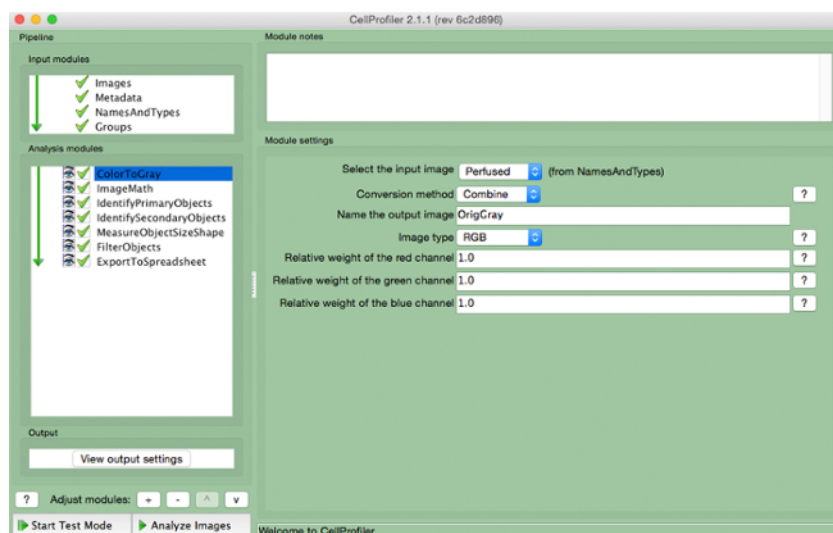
CellProfiler 2.1.1 (rev 6c2d896)

Pipeline

Input modules

Images
Metadata
NamesAndTypes
Groups

Analysis modules

ColorToGray
ImageMath
IdentifyPrimaryObjects
IdentifySecondaryObjects
MeasureObjectSizeShape
FilterObjects
ExportToSpreadsheet

Output

View output settings

? Adjust modules: + - ^ v

Start Test Mode
Analyze Images

Module notes

Module settings

Select the input image Perfused (from NamesAndTypes)
Conversion method Combine ?
Name the output image OrigGray
Image type RGB ?
Relative weight of the red channel 1.0 ?
Relative weight of the green channel 1.0 ?
Relative weight of the blue channel 1.0 ?

Welcome to CellProfiler